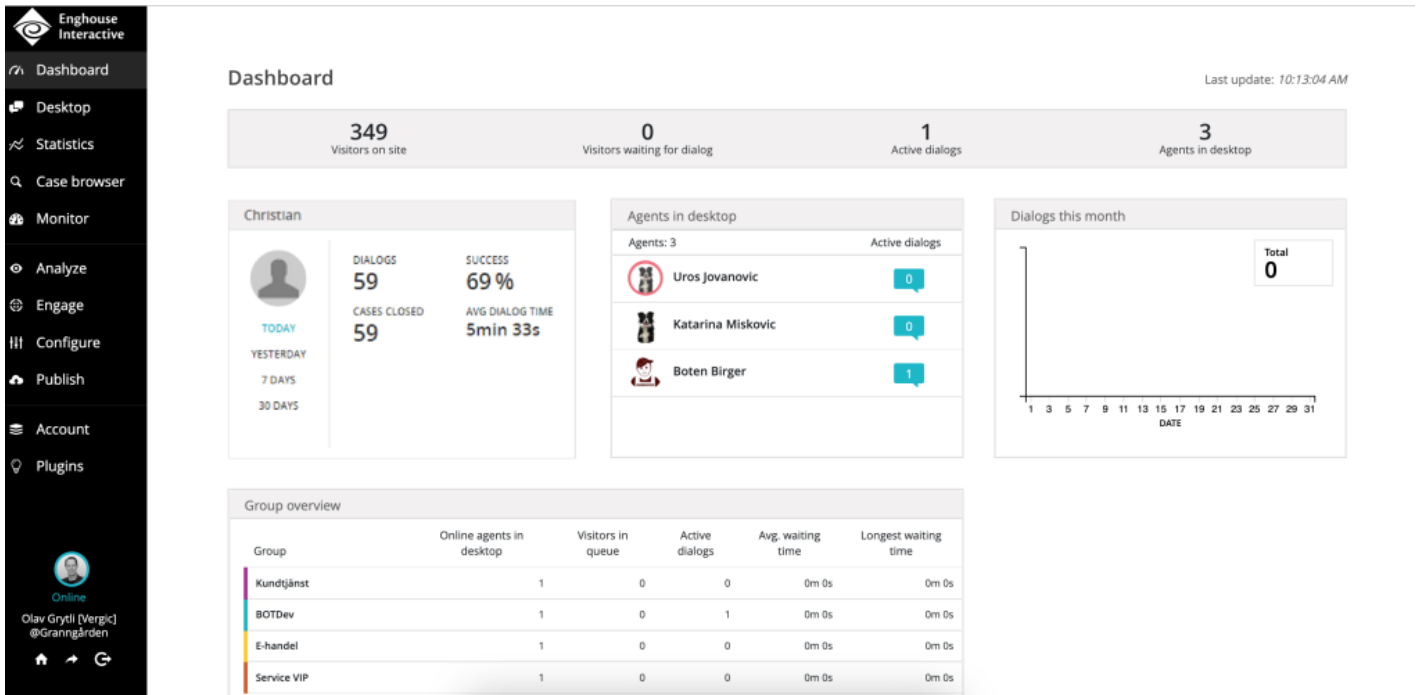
Enghouse Interactive

Dashboard
Desktop
Statistics
Case browser
Monitor
Analyze
Engage
Configure
Publish
Account
Plugins

Online
Olav Grytli [Vergic] @Granngården

Dashboard

Last update: 10:13:04 AM

349
Visitors on site

0
Visitors waiting for dialog

1
Active dialogs

3
Agents in desktop

Christian

TODAY
YESTERDAY
7 DAYS
30 DAYS

DIALOGS
59

SUCCESS
69 %

CASES CLOSED
59

AVG DIALOG TIME
5min 33s

Agents in desktop

| Agents: 3 | Active dialogs |
|---|---|
| Uros Jovanovic | 0 |
| Katarina Miskovic | 0 |
| Boten Birger | 1 |

Dialogs this month

Total
0

1 3 5 7 9 11 13 15 17 19 21 23 25 27 29 31
DATE

Group overview

| Group | Online agents in desktop | Visitors in queue | Active dialogs | Avg. waiting time | Longest waiting time |
|---|---|---|---|---|---|
| Kundtjänst | 1 | 0 | 0 | 0m 0s | 0m 0s |
| BOTDev | 1 | 0 | 1 | 0m 0s | 0m 0s |
| E-handel | 1 | 0 | 0 | 0m 0s | 0m 0s |
| Service VIP | 1 | 0 | 0 | 0m 0s | 0m 0s |